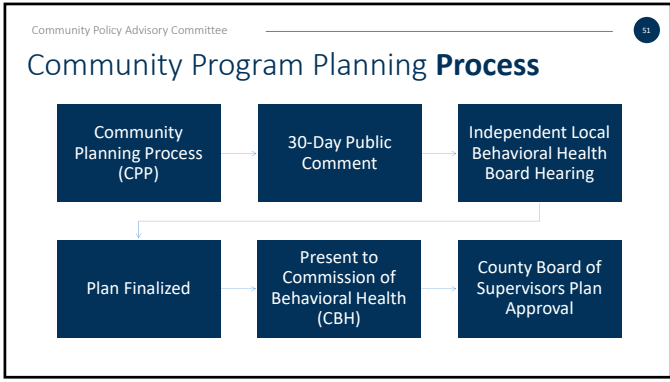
Community Policy Advisory Committee

51

Community Program Planning **Process**

Community Planning Process (CPP)

30-Day Public Comment

Independent Local Behavioral Health Board Hearing

Plan Finalized

Present to Commission of Behavioral Health (CBH)

County Board of Supervisors Plan Approval